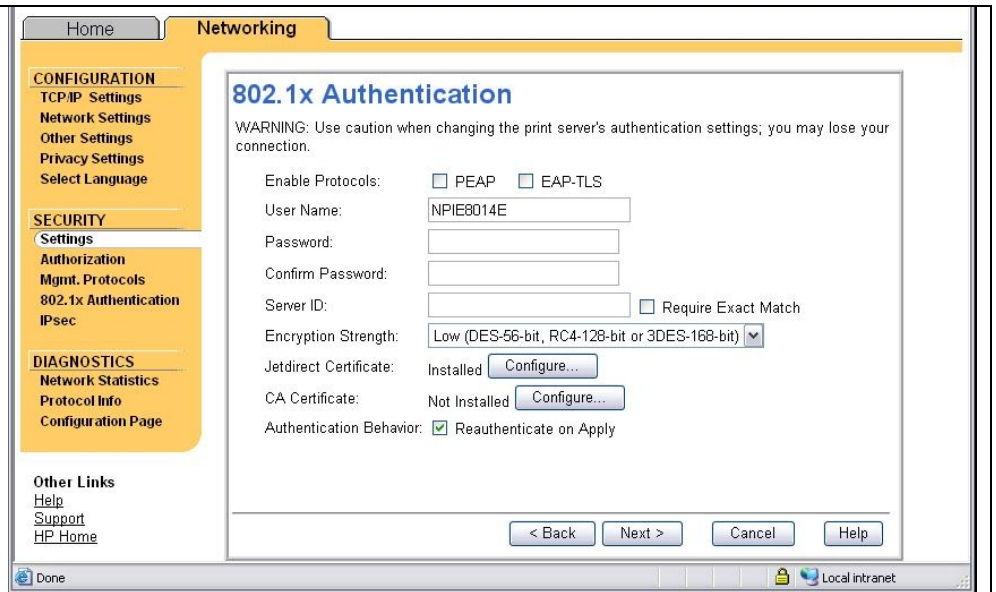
Home | Networking

CONFIGURATION
TCP/IP Settings
Network Settings
Other Settings
Privacy Settings
Select Language

SECURITY
Settings
Authorization
Mgmt. Protocols
802.1x Authentication
IPsec

DIAGNOSTICS
Network Statistics
Protocol Info
Configuration Page

Other Links
Help
Support
HP Home

802.1x Authentication

WARNING: Use caution when changing the print server's authentication settings; you may lose your connection.

Enable Protocols: PEAP EAP-TLS
User Name: NPIE8014E
Password:
Confirm Password:
Server ID: Require Exact Match
Encryption Strength: Low (DES-56-bit, RC4-128-bit or 3DES-168-bit)
Jetdirect Certificate: Installed Configure...
CA Certificate: Not Installed Configure...
Authentication Behavior: Reauthenticate on Apply

< Back Next > Cancel Help

Done Local intranet